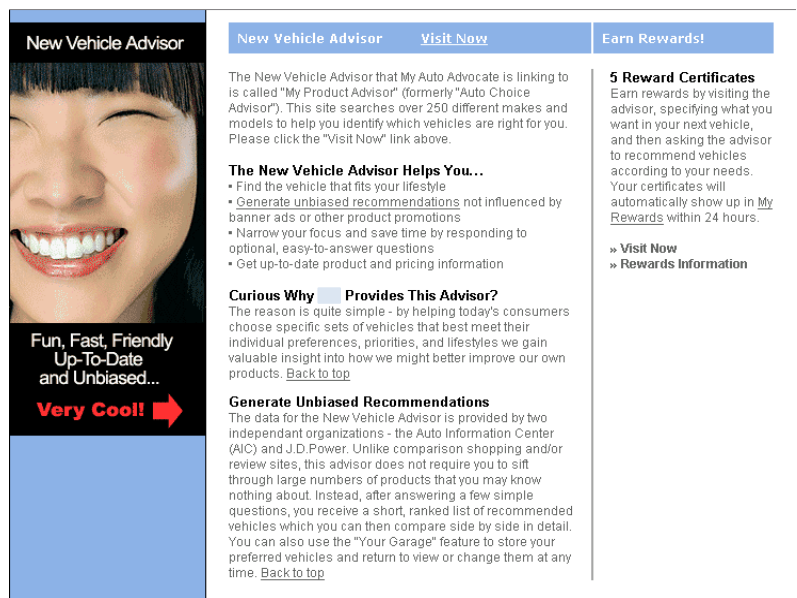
New Vehicle Advisor

Fun, Fast, Friendly Up-To-Date and Unbiased...

Very Cool!

New Vehicle Advisor Visit Now

The New Vehicle Advisor that My Auto Advocate is linking to is called "My Product Advisor" (formerly "Auto Choice Advisor"). This site searches over 250 different makes and models to help you identify which vehicles are right for you. Please click the "Visit Now" link above.

The New Vehicle Advisor Helps You...
• Find the vehicle that fits your lifestyle
• Generate unbiased recommendations not influenced by banner ads or other product promotions
• Narrow your focus and save time by responding to optional, easy-to-answer questions
• Get up-to-date product and pricing information

Curious Why Provides This Advisor?
The reason is quite simple - by helping today's consumers choose specific sets of vehicles that best meet their individual preferences, priorities, and lifestyles we gain valuable insight into how we might better improve our own products. Back to top

Generate Unbiased Recommendations
The data for the New Vehicle Advisor is provided by two independant organizations - the Auto Information Center (AIC) and J.D.Power. Unlike comparison shopping and/or review sites, this advisor does not require you to sift through large numbers of products that you may know nothing about. Instead, after answering a few simple questions, you receive a short, ranked list of recommended vehicles which you can then compare side by side in detail. You can also use the "Your Garage" feature to store your preferred vehicles and return to view or change them at any time. Back to top

Earn Rewards!

5 Reward Certificates
Earn rewards by visiting the advisor, specifying what you want in your next vehicle, and then asking the advisor to recommend vehicles according to your needs. Your certificates will automatically show up in My Rewards within 24 hours.

» Visit Now
» Rewards Information